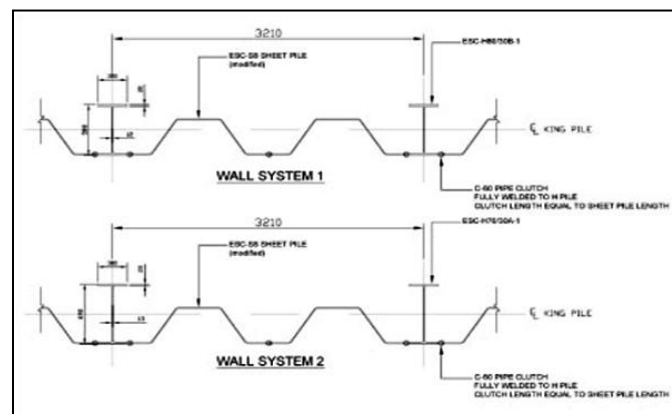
3210

ESC-58 SHEET PILE (modified)

ESC-H80/50B-1

℄ KING PILE

WALL SYSTEM 1

C-60 PIPE CLUTCH
FULLY WELDED TO H PILE
CLUTCH LENGTH EQUAL TO SHEET PILE LENGTH

3210

ESC-58 SHEET PILE (modified)

ESC-H76/30A-1

℄ KING PILE

WALL SYSTEM 2

C-60 PIPE CLUTCH
FULLY WELDED TO H PILE
CLUTCH LENGTH EQUAL TO SHEET PILE LENGTH